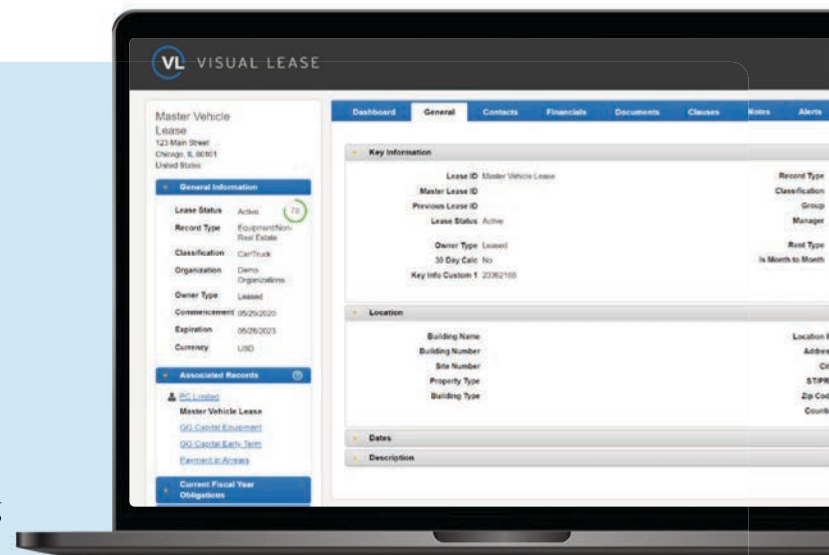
VL VISUAL LEASE

Master Vehicle Lease
123 Main Street
Chicago, IL 60601
United States

General Information

Lease Status Active 79
Record Type Equipment/Non-Real Estate
Classification Car/Truck
Organization Demo Organizations
Owner Type Leased
Commencement 05/29/2020
Expiration 05/28/2023
Currency USD

Associated Records

PC Limited
Master Vehicle Lease
GG Capital Equipment
GG Capital Early Term
Payment in Arrears

Current Fiscal Year Obligations

Dashboard General Contacts Financials Documents Clauses Notes Alerts

Key Information

Lease ID Master Vehicle Lease
Master Lease ID
Previous Lease ID
Lease Status Active
Owner Type Leased
30 Day Calc No
Key Info Custom 1 23362165

Record Type
Classification
Group
Manager
Rent Type
Is Month to Month

Location

Building Name
Building Number
Site Number
Property Type
Building Type

Location
Address
Ci
ST/PR
Zip Cod
Countr

Dates

Description